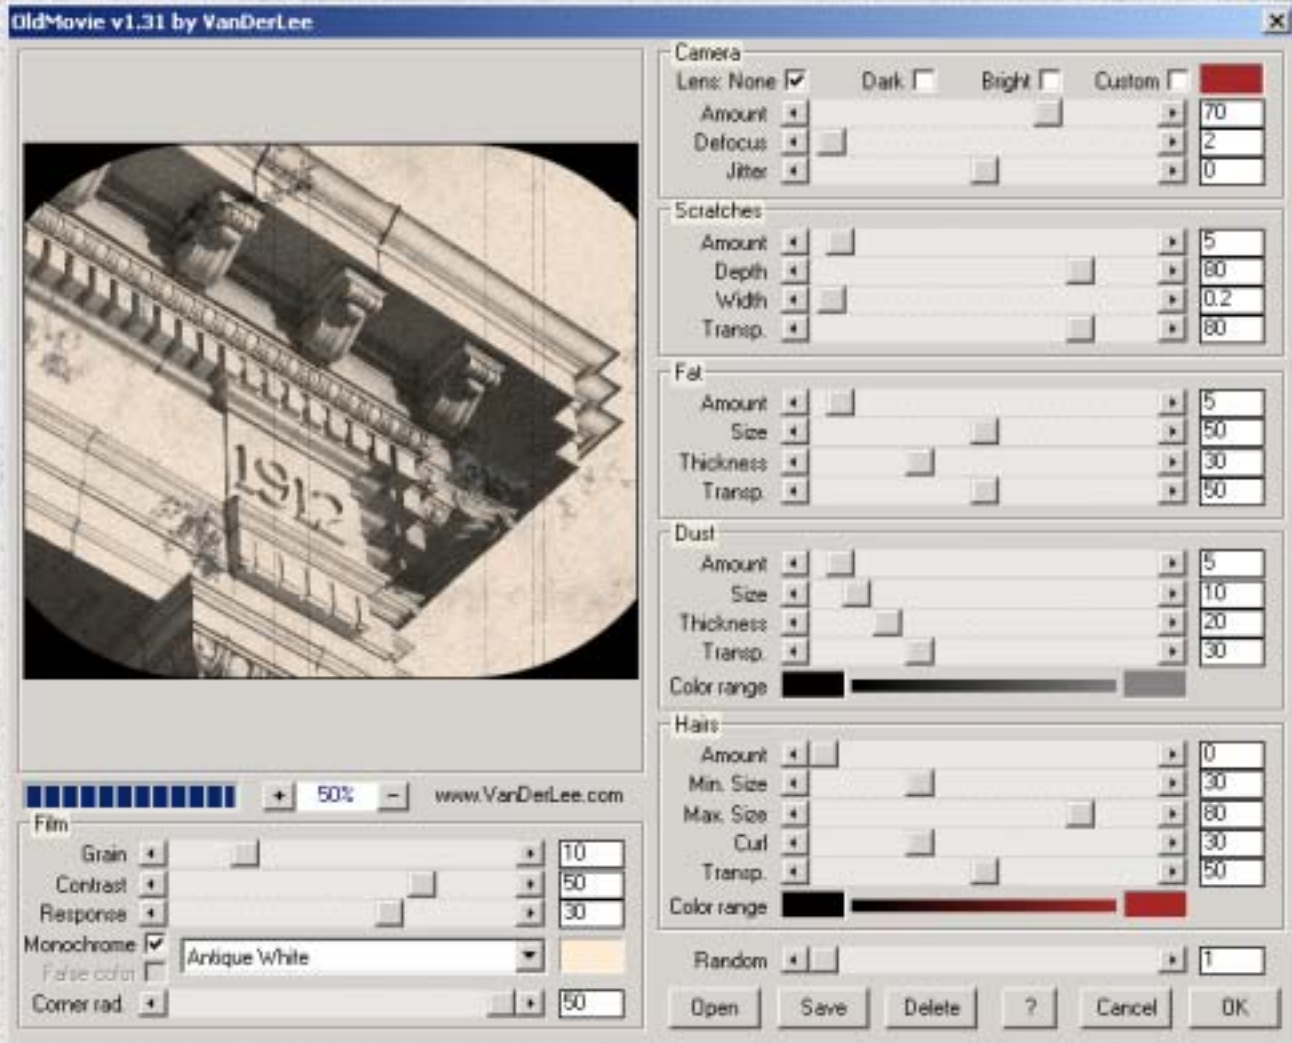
OldMovie v1.31 by VanDerLee

1912

+ 50% − www.VanDerLee.com

Film

Grain 10
Contrast 50
Response 30
Monochrome Antique White
False color
Corner rad 50

Camera

Lens: None Dark Bright Custom
Amount 70
Defocus 2
Jitter 0

Scratches

Amount 5
Depth 80
Width 0.2
Transp. 80

Fat

Amount 5
Size 50
Thickness 30
Transp. 50

Dust

Amount 5
Size 10
Thickness 20
Transp. 30
Color range

Hairs

Amount 0
Min. Size 30
Max. Size 80
Curl 30
Transp. 50
Color range

Random 1

Open Save Delete ? Cancel OK